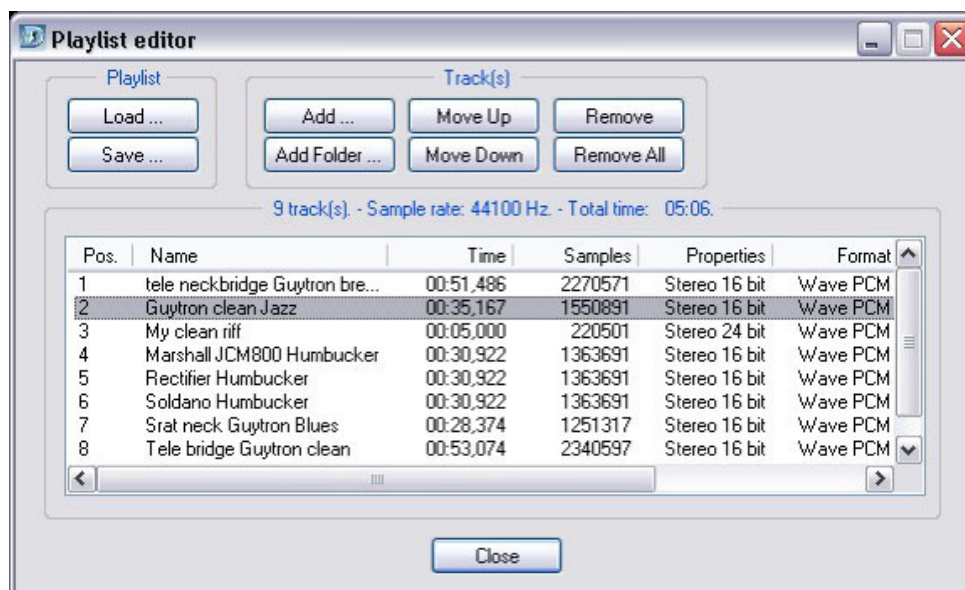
Playlist editor

Playlist
Load ...
Save ...

Track(s)
Add ...
Move Up
Remove
Add Folder ...
Move Down
Remove All

9 track(s). - Sample rate: 44100 Hz. - Total time: 05:06.

| Pos. | Name | Time | Samples | Properties | Format |
|---|---|---|---|---|---|
| 1 | tele neckbridge Guytron bre... | 00:51,486 | 2270571 | Stereo 16 bit | Wave PCM |
| 2 | Guytron clean Jazz | 00:35,167 | 1550891 | Stereo 16 bit | Wave PCM |
| 3 | My clean riff | 00:05,000 | 220501 | Stereo 24 bit | Wave PCM |
| 4 | Marshall JCM800 Humbucker | 00:30,922 | 1363691 | Stereo 16 bit | Wave PCM |
| 5 | Rectifier Humbucker | 00:30,922 | 1363691 | Stereo 16 bit | Wave PCM |
| 6 | Soldano Humbucker | 00:30,922 | 1363691 | Stereo 16 bit | Wave PCM |
| 7 | Srat neck Guytron Blues | 00:28,374 | 1251317 | Stereo 16 bit | Wave PCM |
| 8 | Tele bridge Guytron clean | 00:53,074 | 2340597 | Stereo 16 bit | Wave PCM |

Close